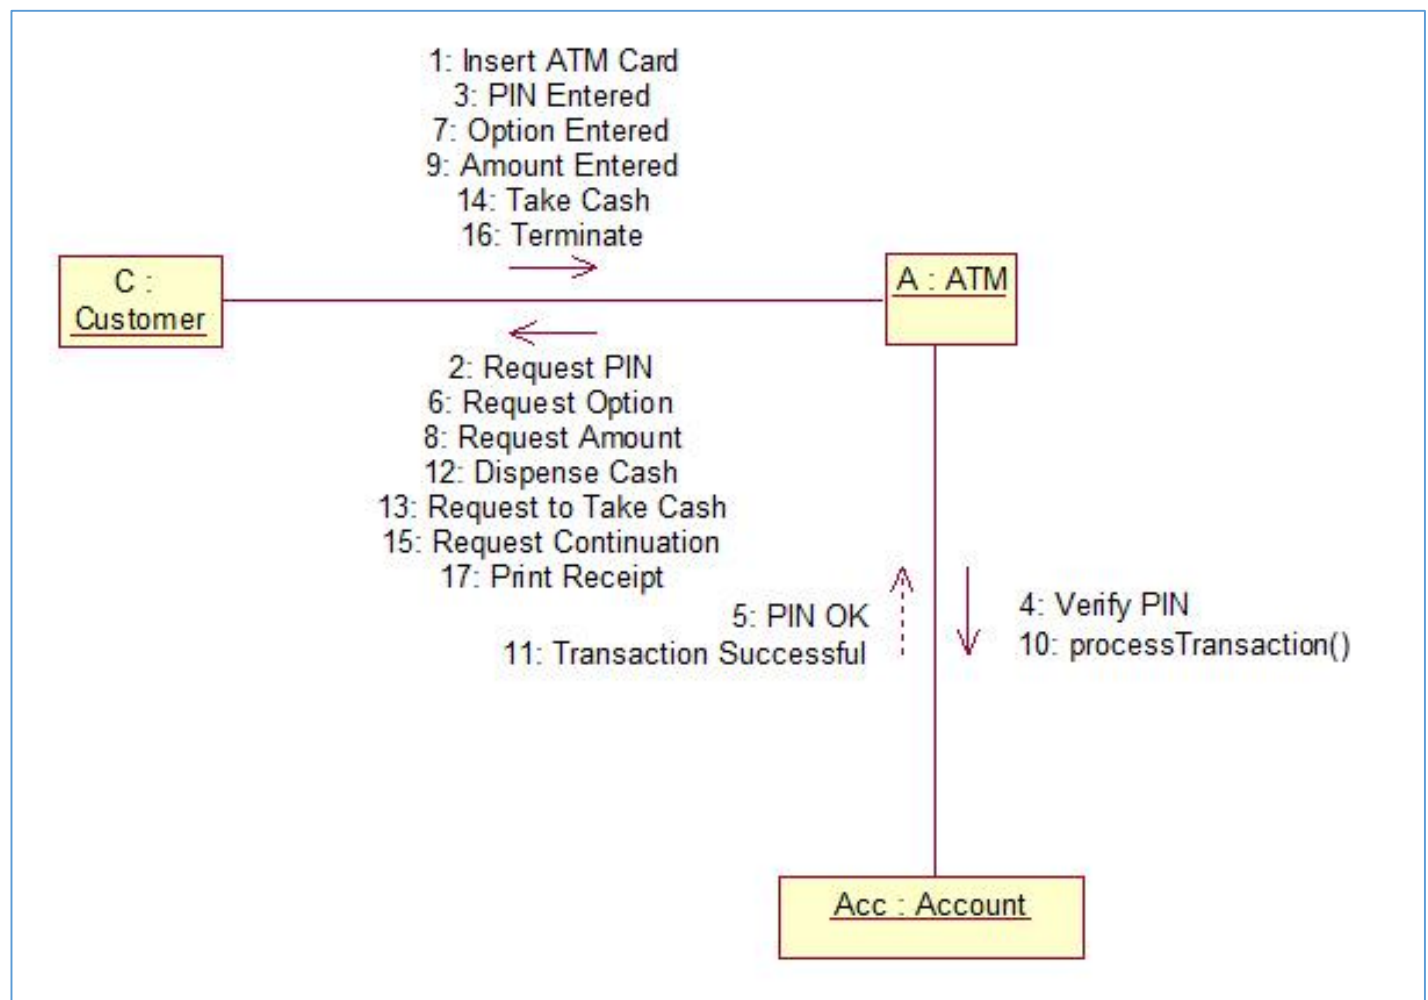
1: Insert ATM Card
3: PIN Entered
7: Option Entered
9: Amount Entered
14: Take Cash
16: Terminate

C : Customer

A : ATM

2: Request PIN
6: Request Option
8: Request Amount
12: Dispense Cash
13: Request to Take Cash
15: Request Continuation
17: Print Receipt

5: PIN OK
11: Transaction Successful

4: Verify PIN
10: processTransaction()

Acc : Account